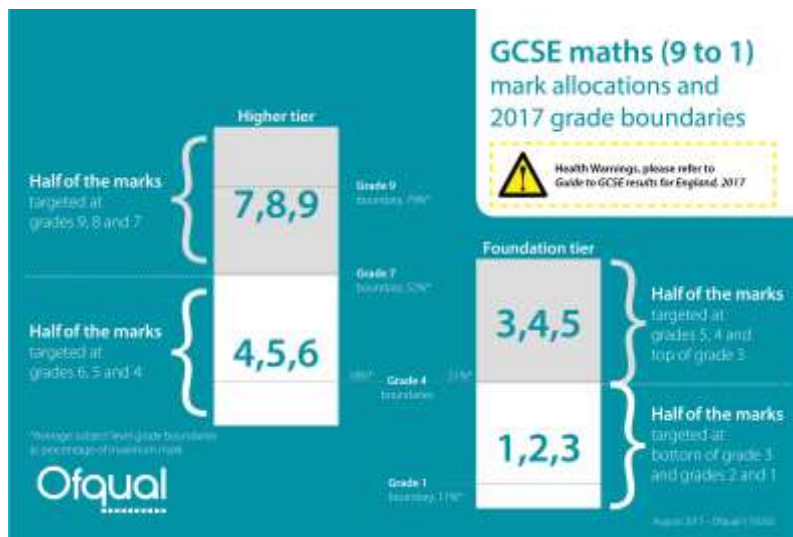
GCSE maths (9 to 1) mark allocations and 2017 grade boundaries

Health Warnings, please refer to Guide to GCSE results for England, 2017

Higher tier

Half of the marks targeted at grades 9, 8 and 7

7,8,9

Grade 9 boundary, 79%*

Grade 7 boundary, 52%*

Half of the marks targeted at grades 6, 5 and 4

4,5,6

18%* Grade 4 boundaries 71%*

Foundation tier

3,4,5

Half of the marks targeted at grades 5, 4 and top of grade 3

1,2,3

Half of the marks targeted at bottom of grade 3 and grades 2 and 1

Grade 1 boundary, 11%*

*Average subject level grade boundaries as percentage of maximum mark

Ofqual

August 2017 - Ofqual/17/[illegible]